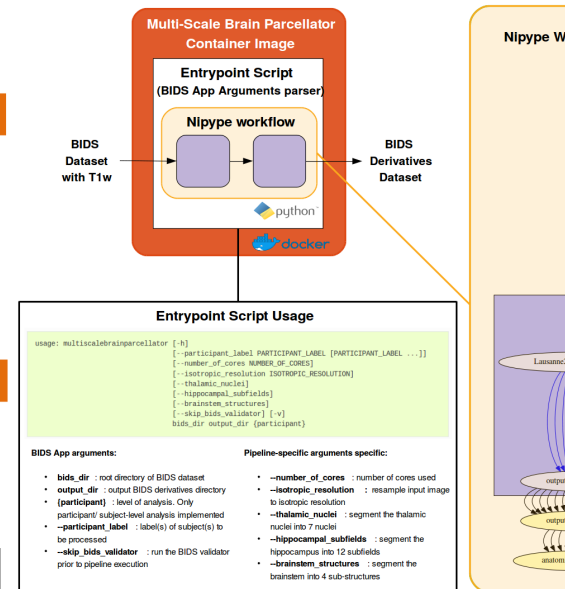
Multi-Scale Brain Parcellator Container Image

Entrypoint Script
(BIDS App Arguments parser)

Nipype workflow

python

docker

BIDS Dataset with T1w

BIDS Derivatives Dataset

Nipype W

Lausanne

output

output

anatom

Entrypoint Script Usage

usage: multiscalebrainparcellator [-h]
[--participant_label PARTICIPANT_LABEL [PARTICIPANT_LABEL ...]]
[--number_of_cores NUMBER_OF_CORES]
[--isotropic_resolution ISOTROPIC_RESOLUTION]
[--thalamic_nuclei]
[--hippocampal_subfields]
[--brainstem_structures]
[--skip_bids_validator] [-v]
bids_dir output_dir {participant}

BIDS App arguments:

- bids_dir : root directory of BIDS dataset
- output_dir : output BIDS derivatives directory
- {participant} : level of analysis. Only participant/ subject-level analysis implemented
- --participant_label : label(s) of subject(s) to be processed
- --skip_bids_validator : run the BIDS validator prior to pipeline execution

Pipeline-specific arguments specific:

- --number_of_cores : number of cores used
- --isotropic_resolution : resample input image to isotropic resolution
- --thalamic_nuclei : segment the thalamic nuclei into 7 nuclei
- --hippocampal_subfields : segment the hippocampus into 12 subfields
- --brainstem_structures : segment the brainstem into 4 sub-structures